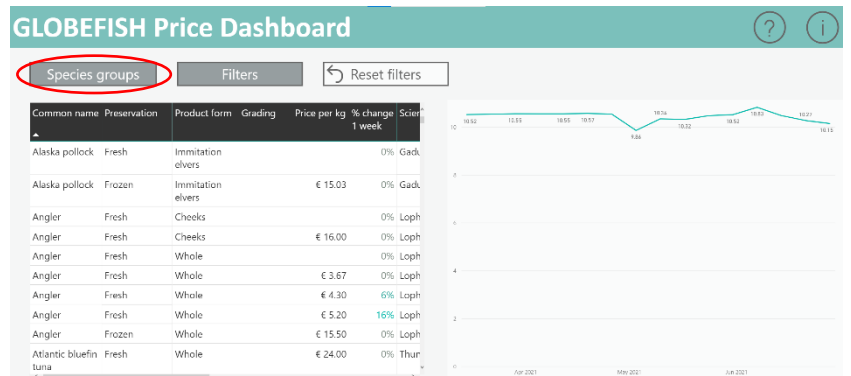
GLOBEFISH Price Dashboard

Species groups
Filters
Reset filters

| Common name | Preservation | Product form | Grading | Price per kg | % change 1 week | Scien |
|---|---|---|---|---|---|---|
| Alaska pollock | Fresh | Immitation elvers | | | 0% | Gadu |
| Alaska pollock | Frozen | Immitation elvers | | € 15.03 | 0% | Gadu |
| Angler | Fresh | Cheeks | | | 0% | Loph |
| Angler | Fresh | Cheeks | | € 16.00 | 0% | Loph |
| Angler | Fresh | Whole | | | 0% | Loph |
| Angler | Fresh | Whole | | € 3.67 | 0% | Loph |
| Angler | Fresh | Whole | | € 4.30 | 6% | Loph |
| Angler | Fresh | Whole | | € 5.20 | 16% | Loph |
| Angler | Frozen | Whole | | € 15.50 | 0% | Loph |
| Atlantic bluefin tuna | Fresh | Whole | | € 24.00 | 0% | Thun |

10.52 10.55 10.56 10.57 9.86 10.74 10.32 10.52 10.82 10.21 10.15
10
8
6
4
2
0
Apr 2021
May 2021
Jun 2021